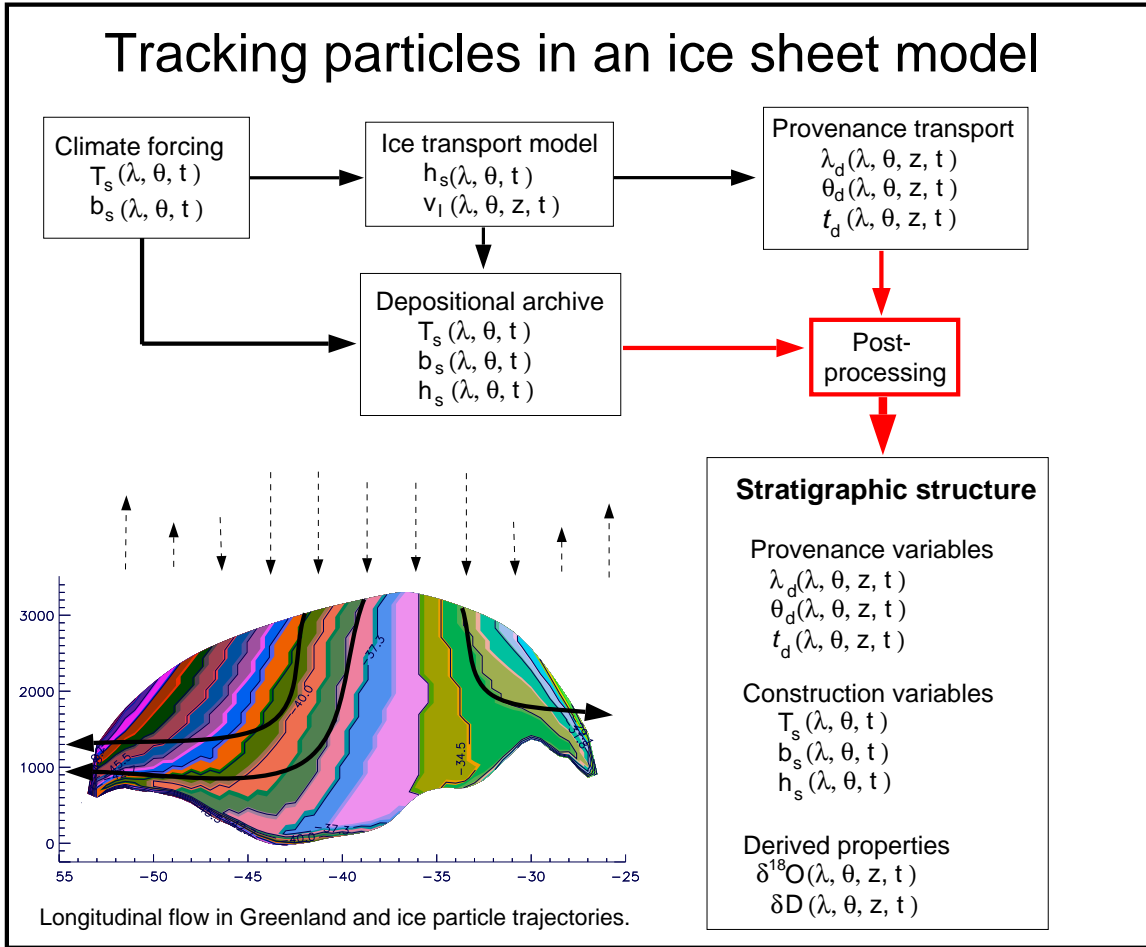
Tracking particles in an ice sheet model

Climate forcing
$T_s(\lambda, \theta, t)$
$b_s(\lambda, \theta, t)$

Ice transport model
$h_s(\lambda, \theta, t)$
$v_I(\lambda, \theta, z, t)$

Provenance transport
$\lambda_d(\lambda, \theta, z, t)$
$\theta_d(\lambda, \theta, z, t)$
$t_d(\lambda, \theta, z, t)$

Depositional archive
$T_s(\lambda, \theta, t)$
$b_s(\lambda, \theta, t)$
$h_s(\lambda, \theta, t)$

Post-processing

Stratigraphic structure

Provenance variables
$\lambda_d(\lambda, \theta, z, t)$
$\theta_d(\lambda, \theta, z, t)$
$t_d(\lambda, \theta, z, t)$

Construction variables
$T_s(\lambda, \theta, t)$
$b_s(\lambda, \theta, t)$
$h_s(\lambda, \theta, t)$

Derived properties
$\delta^{18}O(\lambda, \theta, z, t)$
$\delta D(\lambda, \theta, z, t)$

3000
2000
1000
0
-40.0
-37.3
-34.5
-37.3
-40.0
55
-50
-45
-40
-35
-30
-25

Longitudinal flow in Greenland and ice particle trajectories.